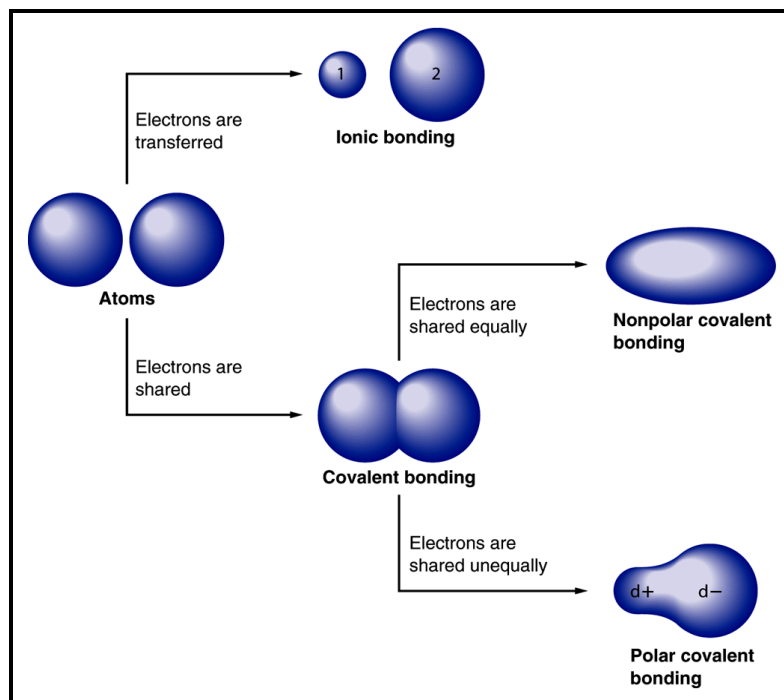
Electrons are transferred

1

2

Ionic bonding

Atoms

Electrons are shared

Covalent bonding

Electrons are shared equally

Nonpolar covalent bonding

Electrons are shared unequally

d+

d−

Polar covalent bonding